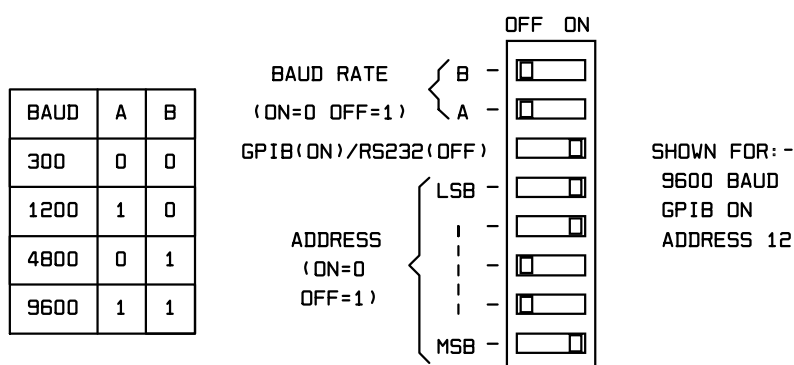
| BAUD | A | B |
|---|---|---|
| 300 | 0 | 0 |
| 1200 | 1 | 0 |
| 4800 | 0 | 1 |
| 9600 | 1 | 1 |

OFF ON

BAUD RATE (ON=0 OFF=1)

B –

A –

GPIB(ON)/RS232(OFF)

ADDRESS (ON=0 OFF=1)

LSB –

–

–

–

MSB –

SHOWN FOR:-
9600 BAUD
GPIB ON
ADDRESS 12